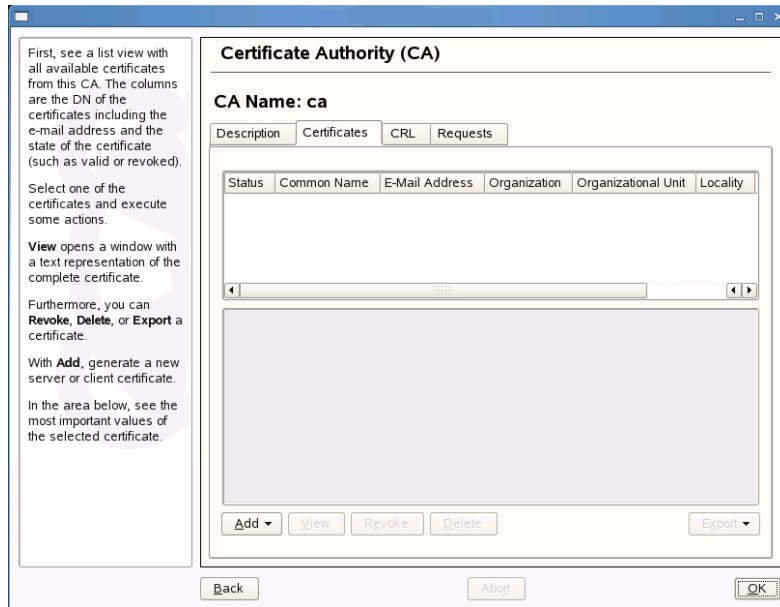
First, see a list view with all available certificates from this CA. The columns are the DN of the certificates including the e-mail address and the state of the certificate (such as valid or revoked).

Select one of the certificates and execute some actions.

**View** opens a window with a text representation of the complete certificate.

Furthermore, you can **Revoke**, **Delete**, or **Export** a certificate.

With **Add**, generate a new server or client certificate.

In the area below, see the most important values of the selected certificate.

Certificate Authority (CA)

CA Name: ca

Description | Certificates | CRL | Requests

| Status | Common Name | E-Mail Address | Organization | Organizational Unit | Locality |
|---|---|---|---|---|---|

Add ▾ | View | Revoke | Delete | Export ▾

Back | Abort | OK